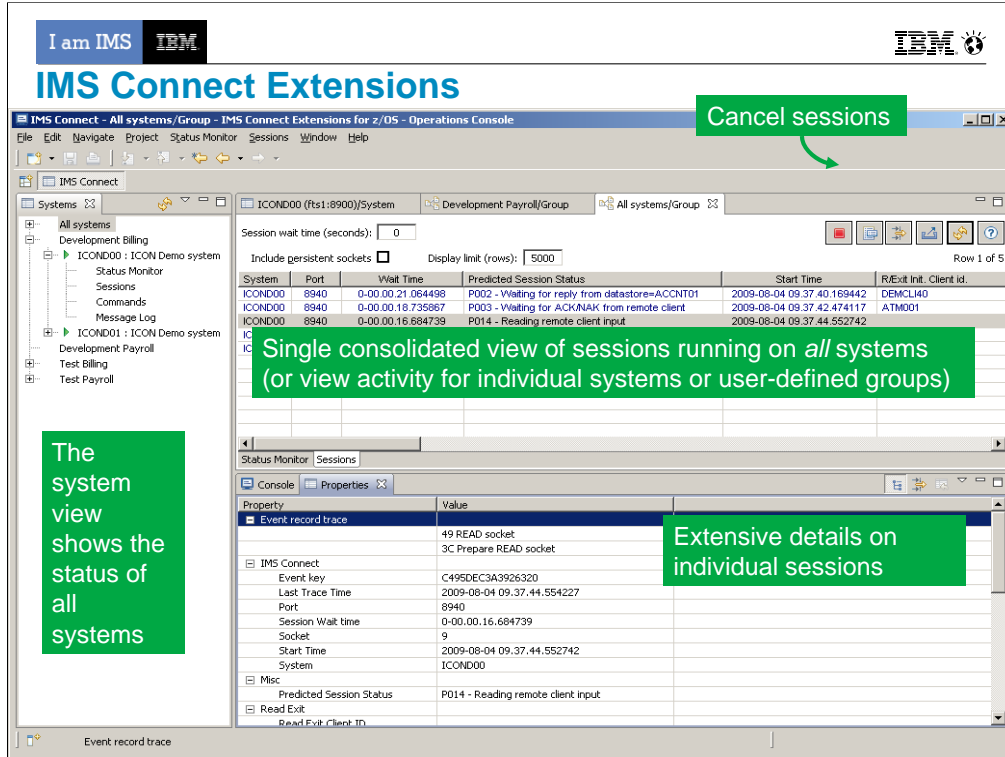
I am IMS IBM

IBM

IMS Connect Extensions

IMS Connect - All systems/Group - IMS Connect Extensions for z/OS - Operations Console

Cancel sessions

File Edit Navigate Project Status Monitor Sessions Window Help

IMS Connect

Systems

All systems
Development Billing
ICOND00 : ICON Demo system
Status Monitor
Sessions
Commands
Message Log
ICOND01 : ICON Demo system
Development Payroll
Test Billing
Test Payroll

The system view shows the status of all systems

ICOND00 (fts1:8900)/System | Development Payroll/Group | All systems/Group

Session wait time (seconds): 0

Include persistent sockets Display limit (rows): 5000

Row 1 of 5

| System | Port | Wait Time | Predicted Session Status | Start Time | R/Exit Init. Client id. |
|---|---|---|---|---|---|
| ICOND00 | 8940 | 0-00.00.21.064498 | P002 - Waiting for reply from datastore=ACCNT01 | 2009-08-04 09.37.40.169442 | DEMCLI40 |
| ICOND00 | 8940 | 0-00.00.18.735867 | P003 - Waiting for ACK/NAK from remote client | 2009-08-04 09.37.42.474117 | ATM001 |
| ICOND00 | 8940 | 0-00.00.16.684739 | P014 - Reading remote client input | 2009-08-04 09.37.44.552742 | |
| IC | | | | | |
| IC | | | | | |

Single consolidated view of sessions running on all systems (or view activity for individual systems or user-defined groups)

Status Monitor Sessions

Console Properties

| Property | Value |
|---|---|
| Event record trace | |
| | 49 READ socket |
| | 3C Prepare READ socket |
| IMS Connect | |
| Event key | C495DEC3A3926320 |
| Last Trace Time | 2009-08-04 09.37.44.554227 |
| Port | 8940 |
| Session Wait time | 0-00.00.16.684739 |
| Socket | 9 |
| Start Time | 2009-08-04 09.37.44.552742 |
| System | ICOND00 |
| Misc | |
| Predicted Session Status | P014 - Reading remote client input |
| Read Exit | |
| Read Exit Client ID | |

Extensive details on individual sessions

Event record trace